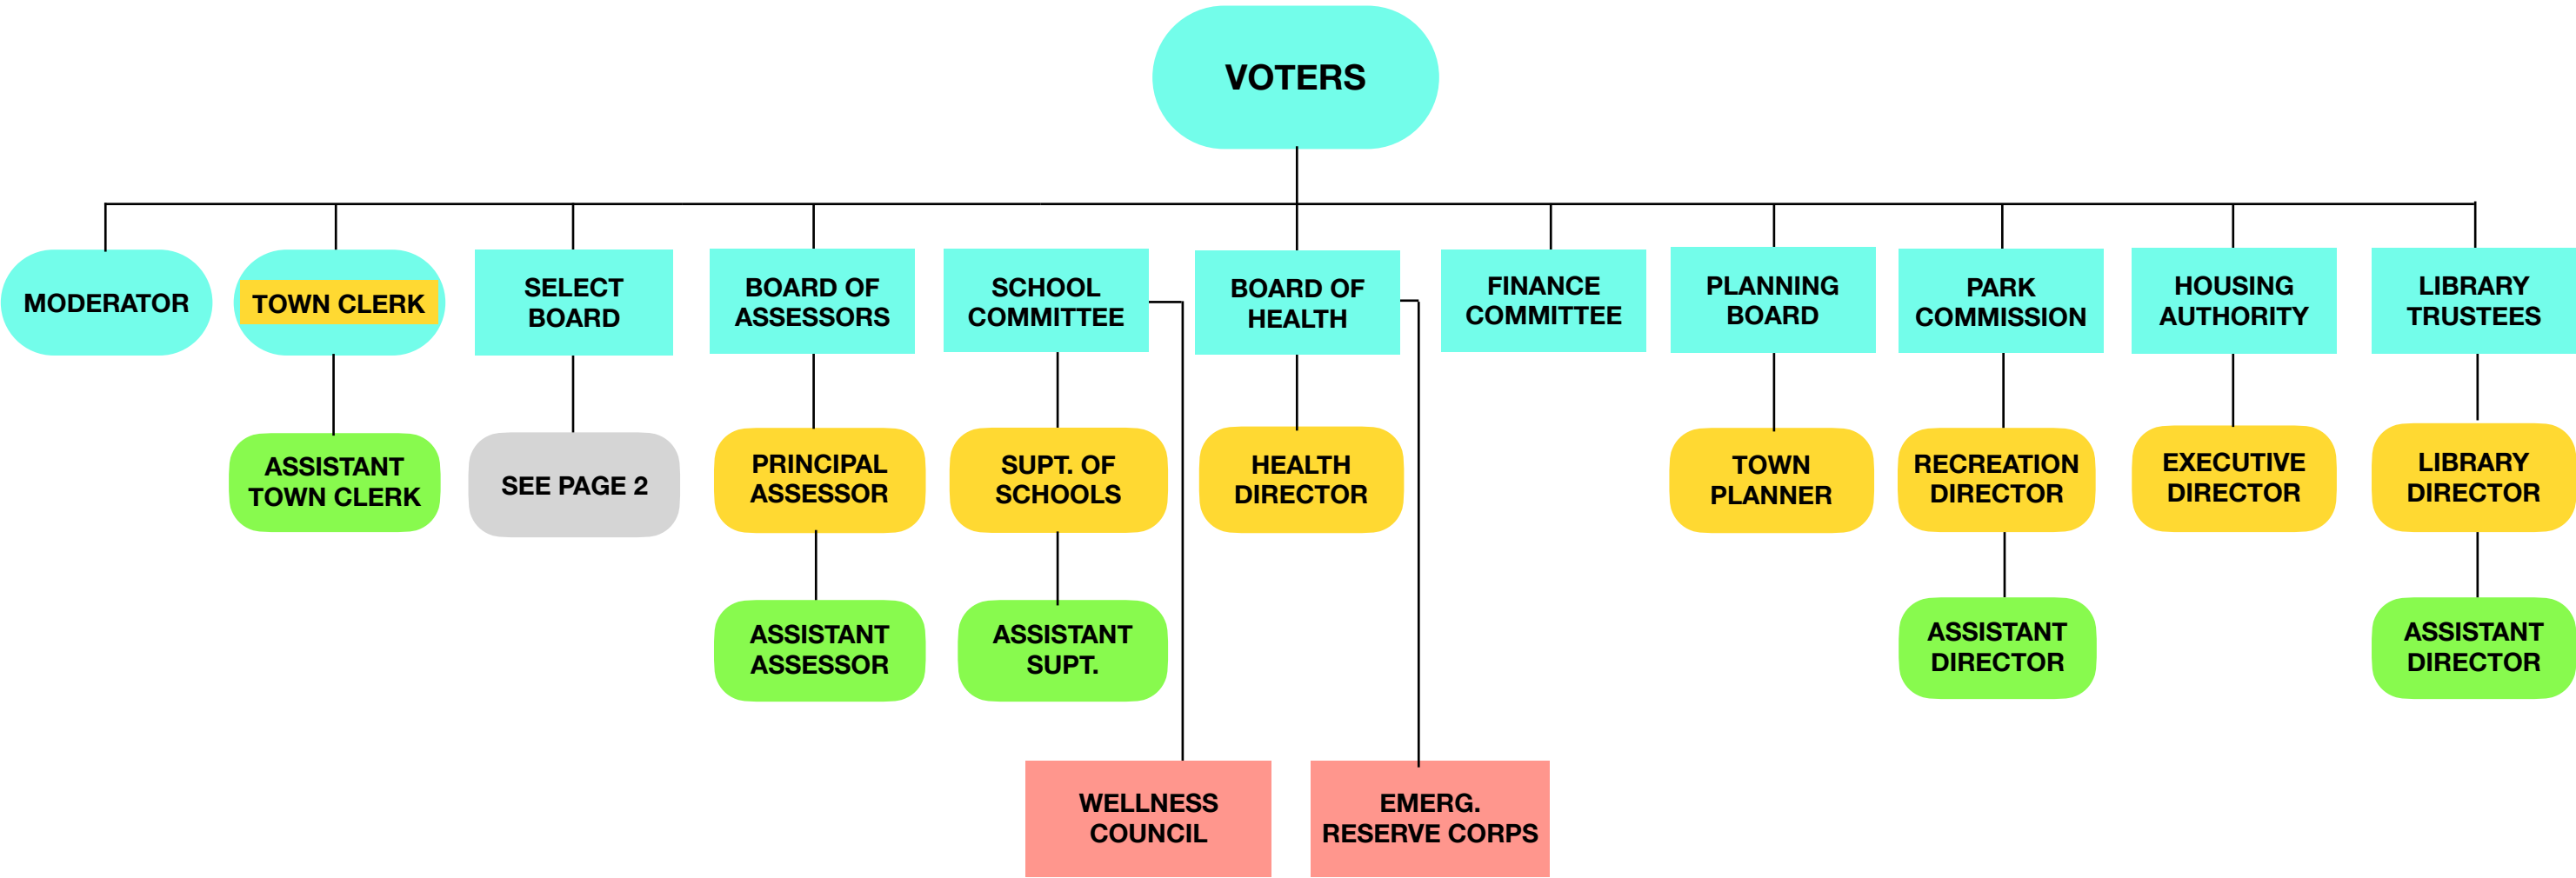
VOTERS

MODERATOR

TOWN CLERK

ASSISTANT TOWN CLERK

SELECT BOARD

SEE PAGE 2

BOARD OF ASSESSORS

PRINCIPAL ASSESSOR

ASSISTANT ASSESSOR

SCHOOL COMMITTEE

SUPT. OF SCHOOLS

ASSISTANT SUPT.

WELLNESS COUNCIL

BOARD OF HEALTH

HEALTH DIRECTOR

EMERG. RESERVE CORPS

FINANCE COMMITTEE

PLANNING BOARD

TOWN PLANNER

PARK COMMISSION

RECREATION DIRECTOR

ASSISTANT DIRECTOR

HOUSING AUTHORITY

EXECUTIVE DIRECTOR

LIBRARY TRUSTEES

LIBRARY DIRECTOR

ASSISTANT DIRECTOR